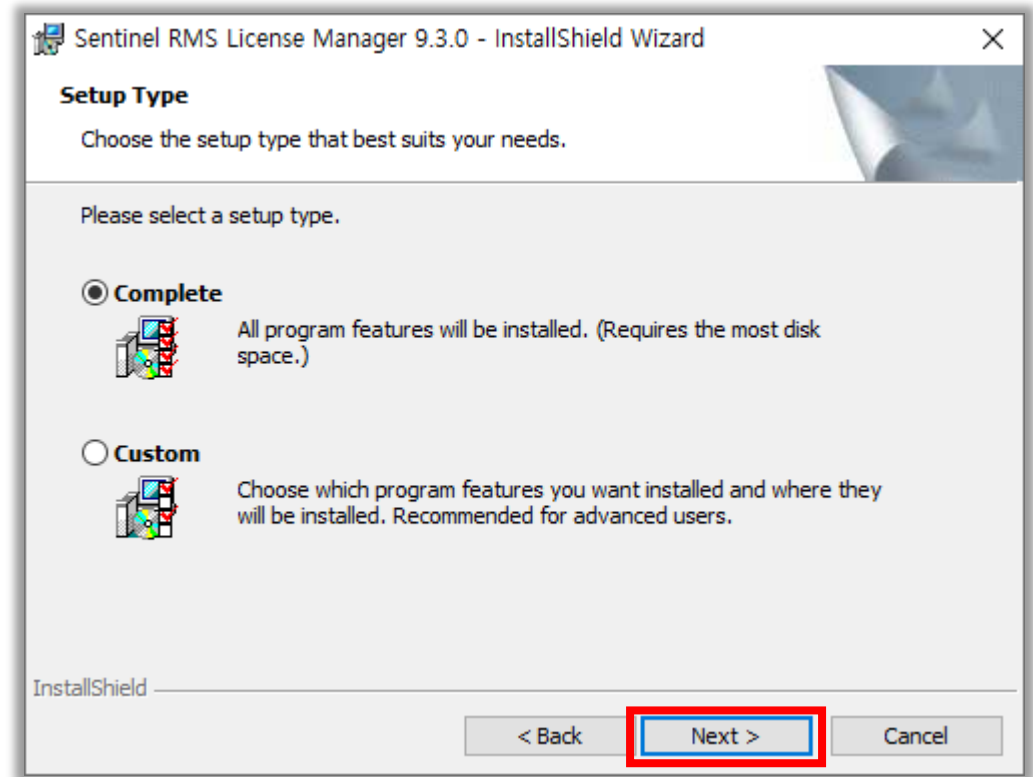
Sentinel RMS License Manager 9.3.0 - InstallShield Wizard

×

Setup Type

Choose the setup type that best suits your needs.

Please select a setup type.

Complete

All program features will be installed. (Requires the most disk space.)

Custom

Choose which program features you want installed and where they will be installed. Recommended for advanced users.

InstallShield

< Back

Next >

Cancel